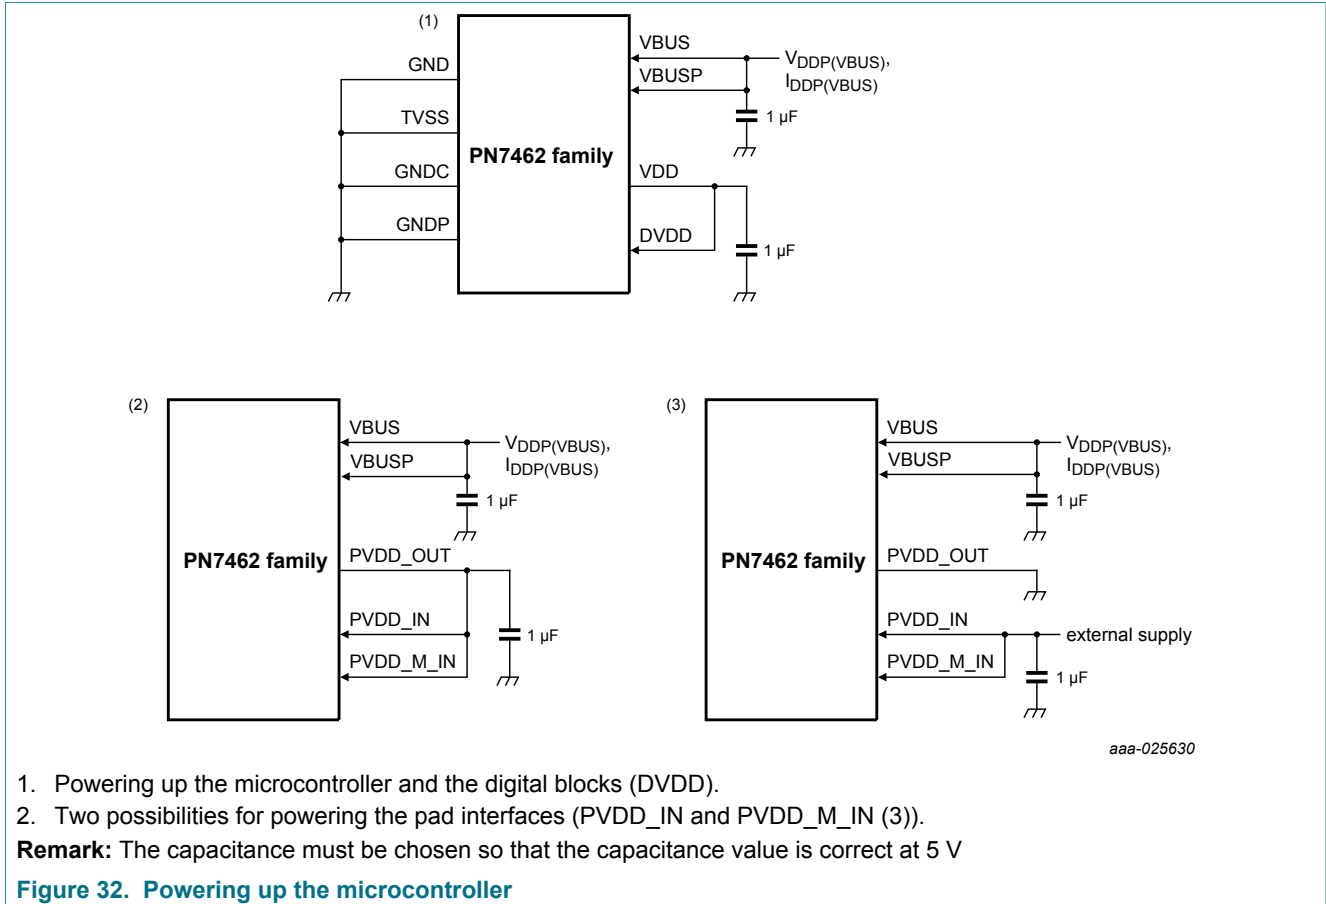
(1)

GND

TVSS

GNDC

GNDP

PN7462 family

VBUS

VBUSP

$V_{DDP(VBUS)}$, $I_{DDP(VBUS)}$

1 μF

VDD

DVDD

1 μF

(2)

PN7462 family

VBUS

VBUSP

$V_{DDP(VBUS)}$, $I_{DDP(VBUS)}$

1 μF

PVDD_OUT

PVDD_IN

PVDD_M_IN

1 μF

(3)

PN7462 family

VBUS

VBUSP

$V_{DDP(VBUS)}$, $I_{DDP(VBUS)}$

1 μF

PVDD_OUT

PVDD_IN

PVDD_M_IN

external supply

1 μF

aaa-025630

1. Powering up the microcontroller and the digital blocks (DVDD).
2. Two possibilities for powering the pad interfaces (PVDD_IN and PVDD_M_IN (3)).

**Remark:** The capacitance must be chosen so that the capacitance value is correct at 5 V

**Figure 32. Powering up the microcontroller**